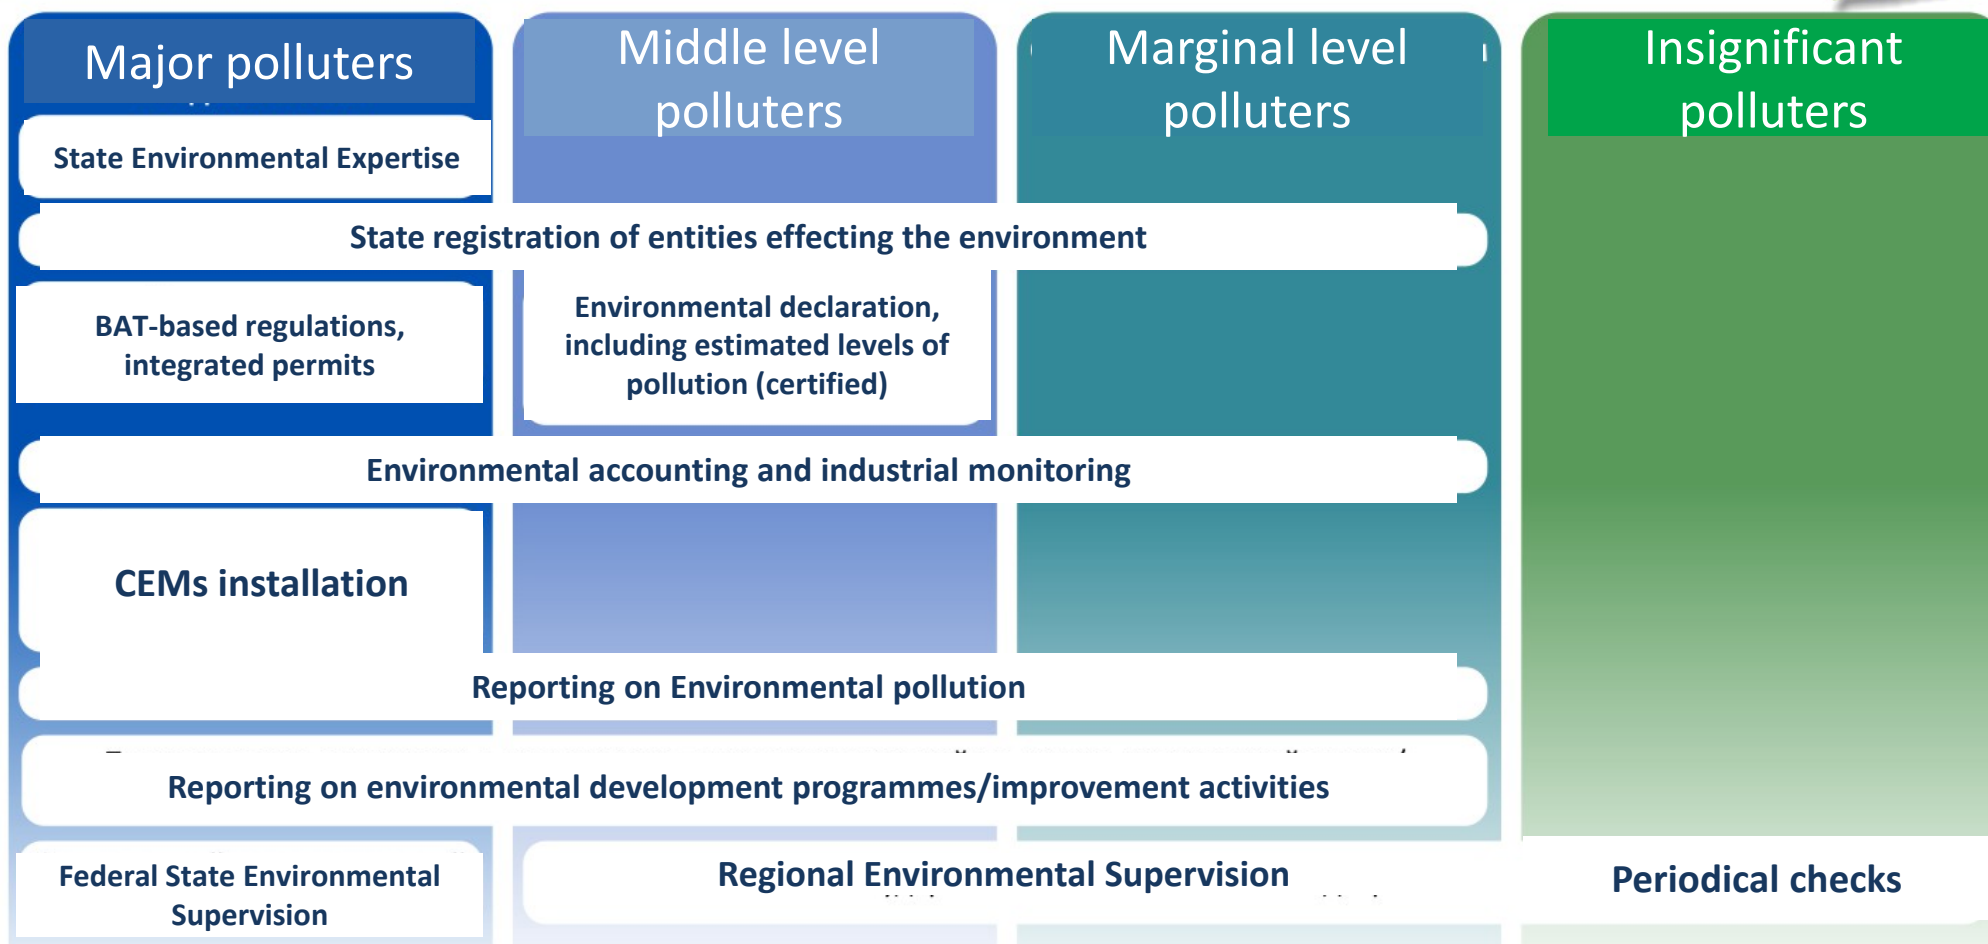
Major polluters

Middle level polluters

Marginal level polluters

Insignificant polluters

State Environmental Expertise

State registration of entities effecting the environment

BAT-based regulations, integrated permits

Environmental declaration, including estimated levels of pollution (certified)

Environmental accounting and industrial monitoring

CEMs installation

Reporting on Environmental pollution

Reporting on environmental development programmes/improvement activities

Federal State Environmental Supervision

Regional Environmental Supervision

Periodical checks